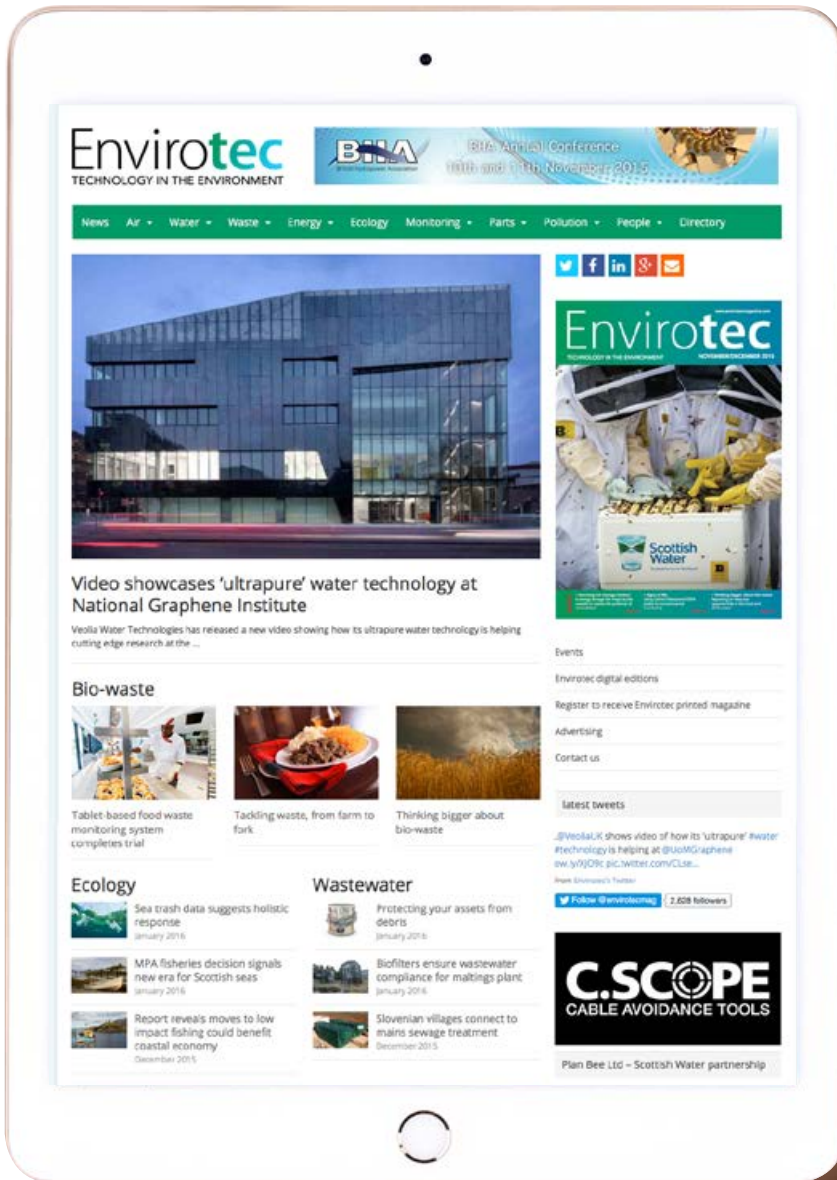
Envirotec
TECHNOLOGY IN THE ENVIRONMENT

BHA
BHA Annual Conference
10th and 11th November 2015

News Air ▾ Water ▾ Waste ▾ Energy ▾ Ecology Monitoring ▾ Parts ▾ Pollution ▾ People ▾ Directory

Video showcases 'ultrapure' water technology at National Graphene Institute

Veolia Water Technologies has released a new video showing how its ultrapure water technology is helping cutting edge research at the ...

Bio-waste

Tablet-based food waste monitoring system completes trial

Tackling waste, from farm to fork

Thinking bigger about bio-waste

Ecology

Sea trash data suggests holistic response
January 2016

MPA fisheries decision signals new era for Scottish seas
January 2016

Report reveals moves to low impact fishing could benefit coastal economy
December 2015

Wastewater

Protecting your assets from debris
January 2016

Biofilters ensure wastewater compliance for maltings plant
January 2016

Slovenian villages connect to mains sewage treatment
December 2015

Envirotec
TECHNOLOGY IN THE ENVIRONMENT NOVEMBER/DECEMBER 2015

Scottish Water

Events

Envirotec digital editions

Register to receive Envirotec printed magazine

Advertising

Contact us

latest tweets

.@VeoliaUK shows video of how its 'ultrapure' #water #technology is helping at @UoMGraphene ow.ly/XJO9c pic.twitter.com/CLse...

From Envirotec's Twitter

Follow @envirotecmag 2,628 followers

C.SCOPE
CABLE AVOIDANCE TOOLS

Plan Bee Ltd – Scottish Water partnership